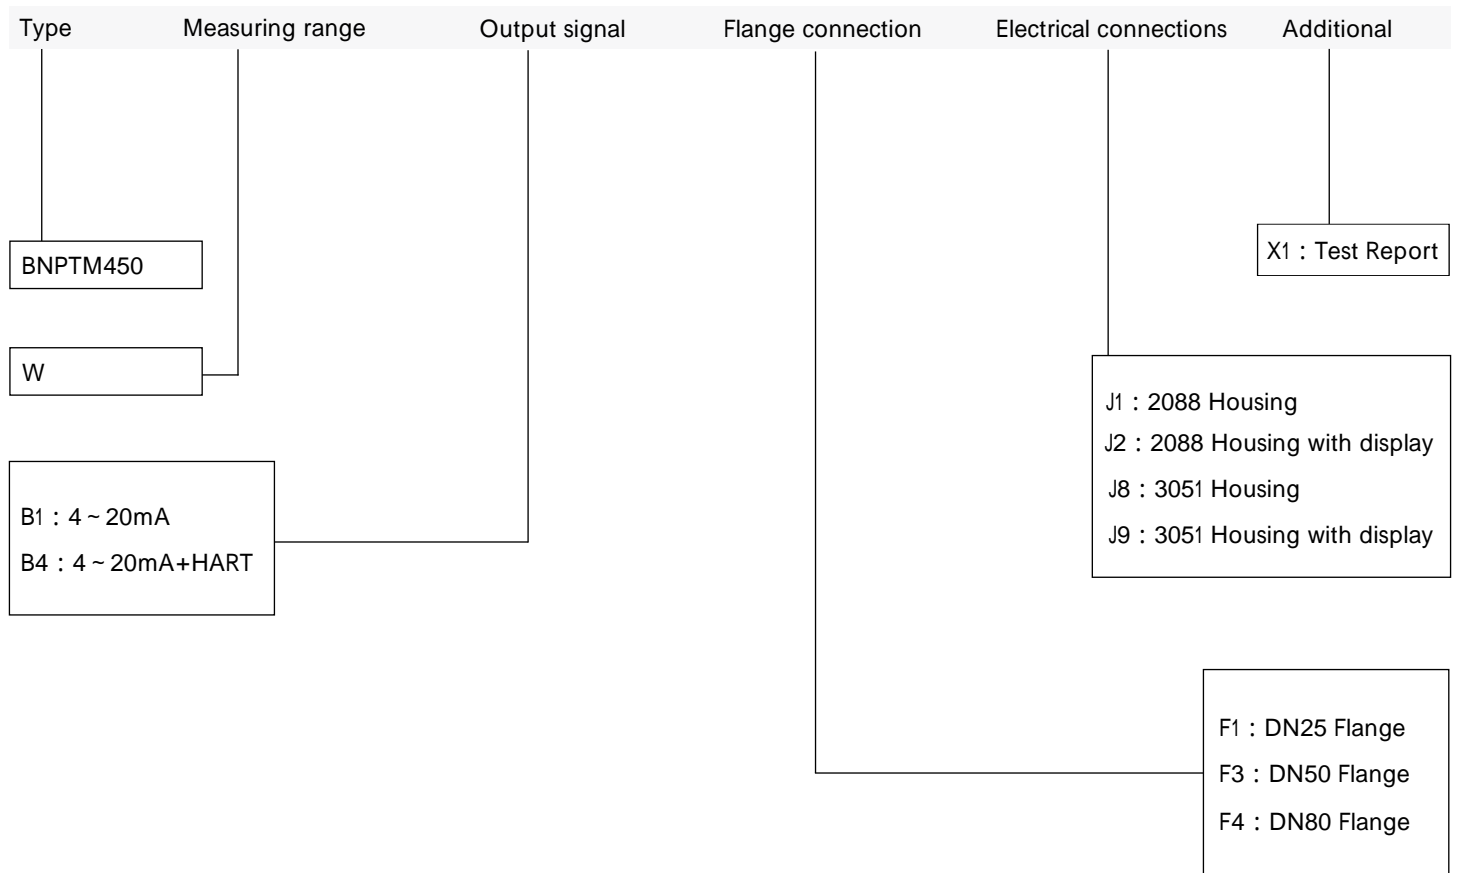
Type Measuring range Output signal Flange connection Electrical connections Additional

X1：Test Report

BNPTM450

W

J1：2088 Housing
J2：2088 Housing with display
J8：3051 Housing
J9：3051 Housing with display

B1：4 ~ 20mA
B4：4 ~ 20mA+HART

F1：DN25 Flange
F3：DN50 Flange
F4：DN80 Flange